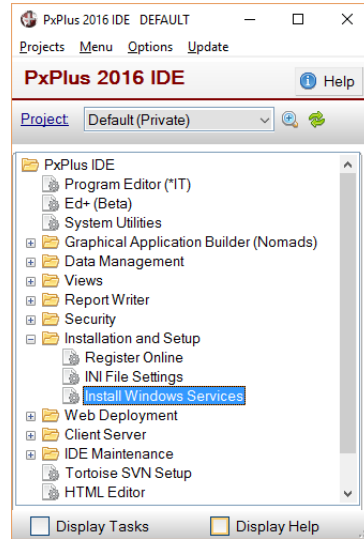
PxPlus 2016 IDE DEFAULT
Projects Menu Options Update
PxPlus 2016 IDE
Help
Project Default (Private)
PxPlus IDE
Program Editor (*IT)
Ed+ (Beta)
System Utilities
Graphical Application Builder (Nomads)
Data Management
Views
Report Writer
Security
Installation and Setup
Register Online
INI File Settings
Install Windows Services
Web Deployment
Client Server
IDE Maintenance
Tortoise SVN Setup
HTML Editor
Display Tasks
Display Help